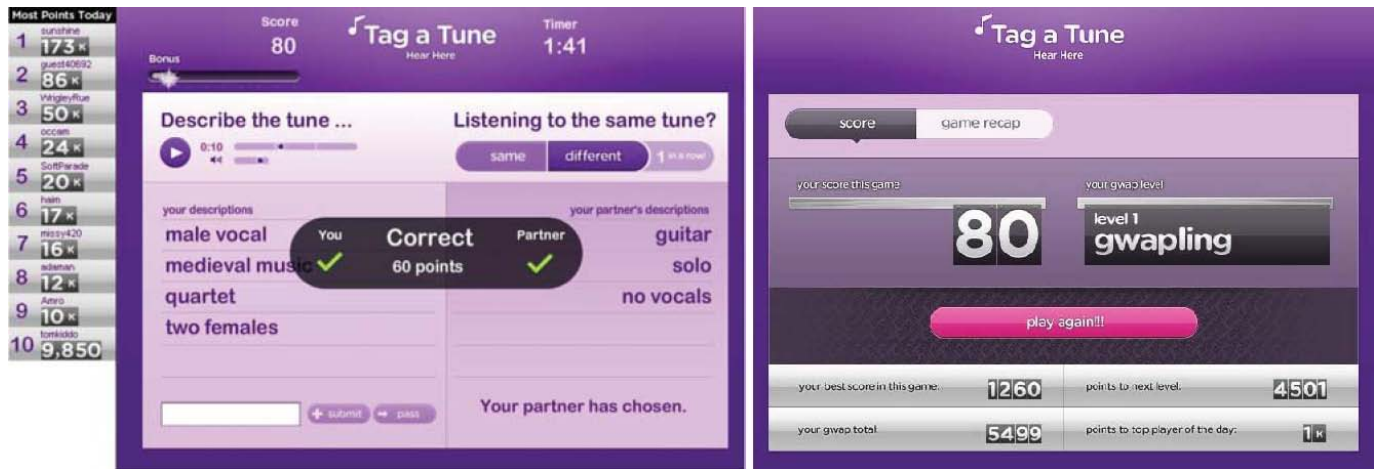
Most Points Today

1 sunshine 173K
2 guest40692 86K
3 WrigleyRue 50K
4 occam 24K
5 SoftParade 20K
6 haim 17K
7 missy420 16K
8 adaman 12K
9 Amro 10K
10 tomkiddo 9,850

Score
80

Tag a Tune
Hear Here

Timer
1:41

Bonus

Describe the tune ...

0:10

Listening to the same tune?

same different 1 in a row!

your descriptions

male vocal
medieval music
quartet
two females

You
Correct
60 points
Partner

your partner's descriptions

guitar
solo
no vocals

+ submit → pass

Your partner has chosen.

Tag a Tune
Hear Here

score game recap

your score this game

80

your gwap level

level 1
gwapling

play again!!!

your best score in this game: 1260

points to next level: 4501

your gwap total: 5499

points to top player of the day: 1K